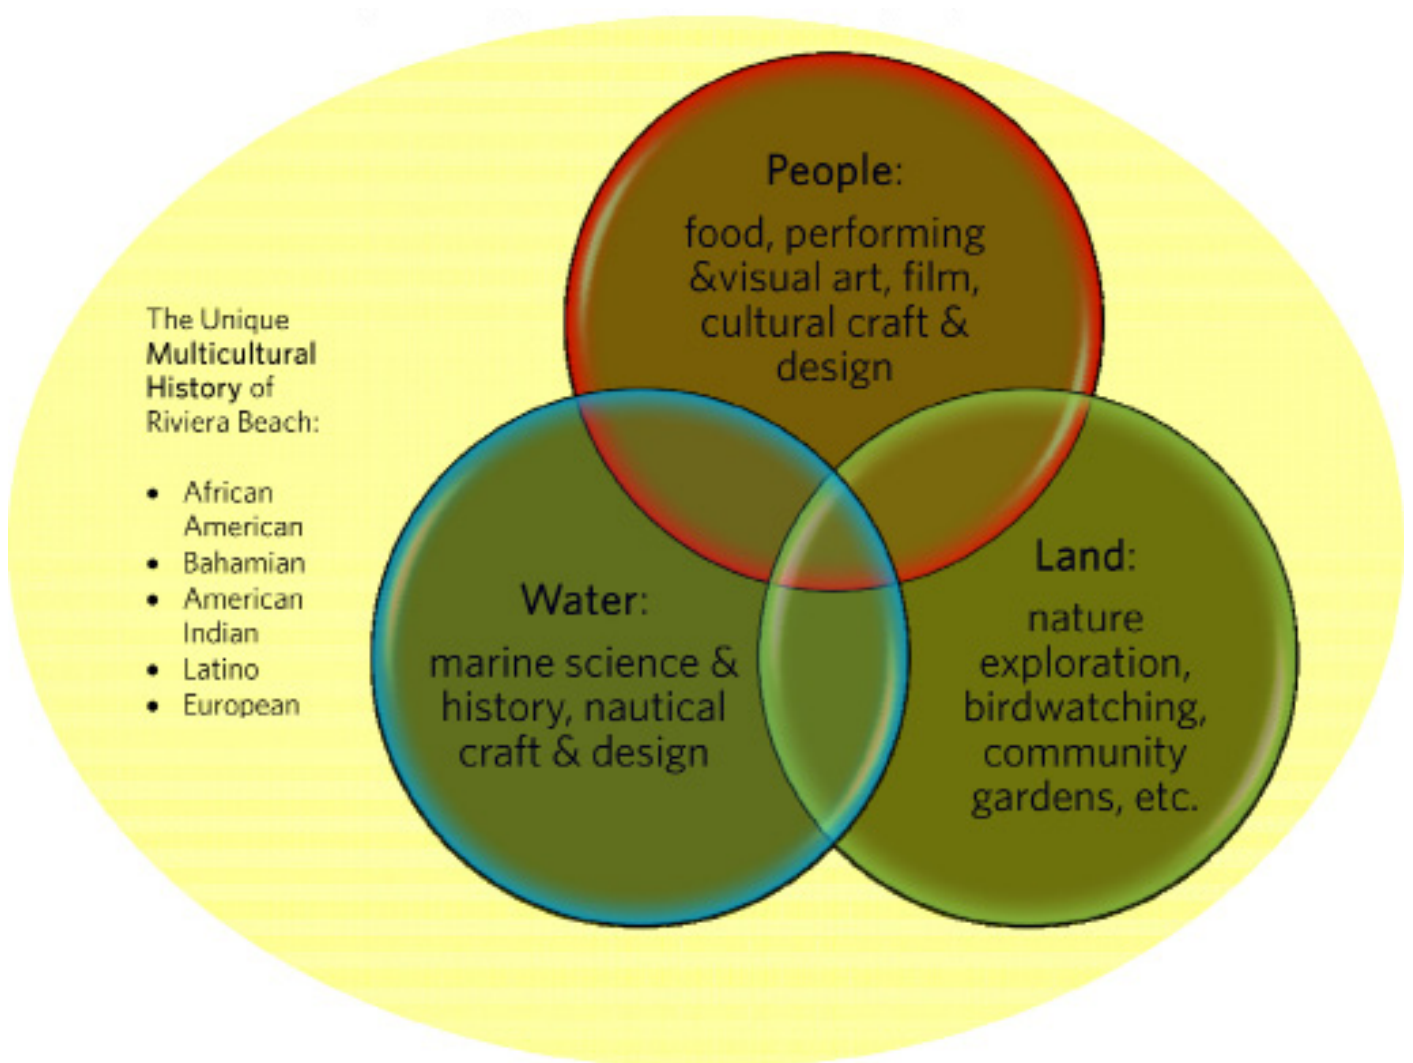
The Unique Multicultural History of Riviera Beach:

- African American
- Bahamian
- American Indian
- Latino
- European

People:
food, performing &visual art, film, cultural craft & design

Water:
marine science & history, nautical craft & design

Land:
nature exploration, birdwatching, community gardens, etc.